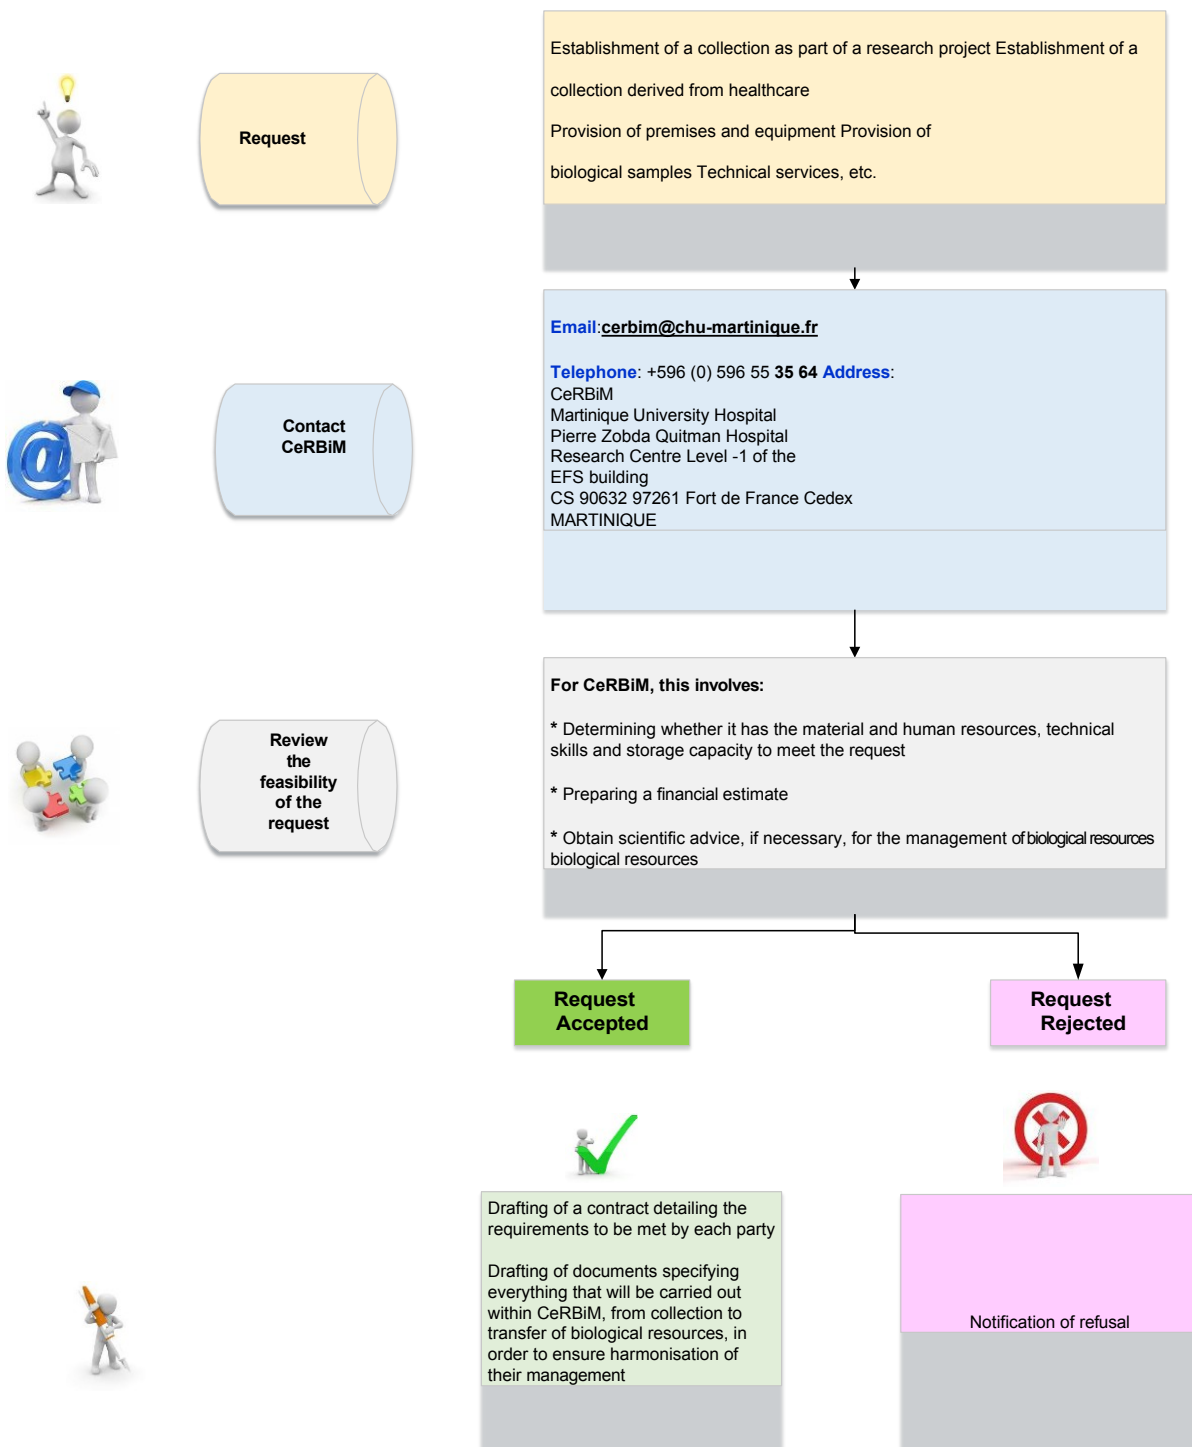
Request

Establishment of a collection as part of a research project Establishment of a collection derived from healthcare

Provision of premises and equipment Provision of biological samples Technical services, etc.

Contact CeRBiM

Email:cerbim@chu-martinique.fr

Telephone: +596 (0) 596 55 35 64 Address:
CeRBiM
Martinique University Hospital
Pierre Zobda Quitman Hospital
Research Centre Level -1 of the
EFS building
CS 90632 97261 Fort de France Cedex
MARTINIQUE

Review the feasibility of the request

For CeRBiM, this involves:

* Determining whether it has the material and human resources, technical skills and storage capacity to meet the request

* Preparing a financial estimate

* Obtain scientific advice, if necessary, for the management of biological resources biological resources

Request Accepted

Request Rejected

Drafting of a contract detailing the requirements to be met by each party

Drafting of documents specifying everything that will be carried out within CeRBiM, from collection to transfer of biological resources, in order to ensure harmonisation of their management

Notification of refusal